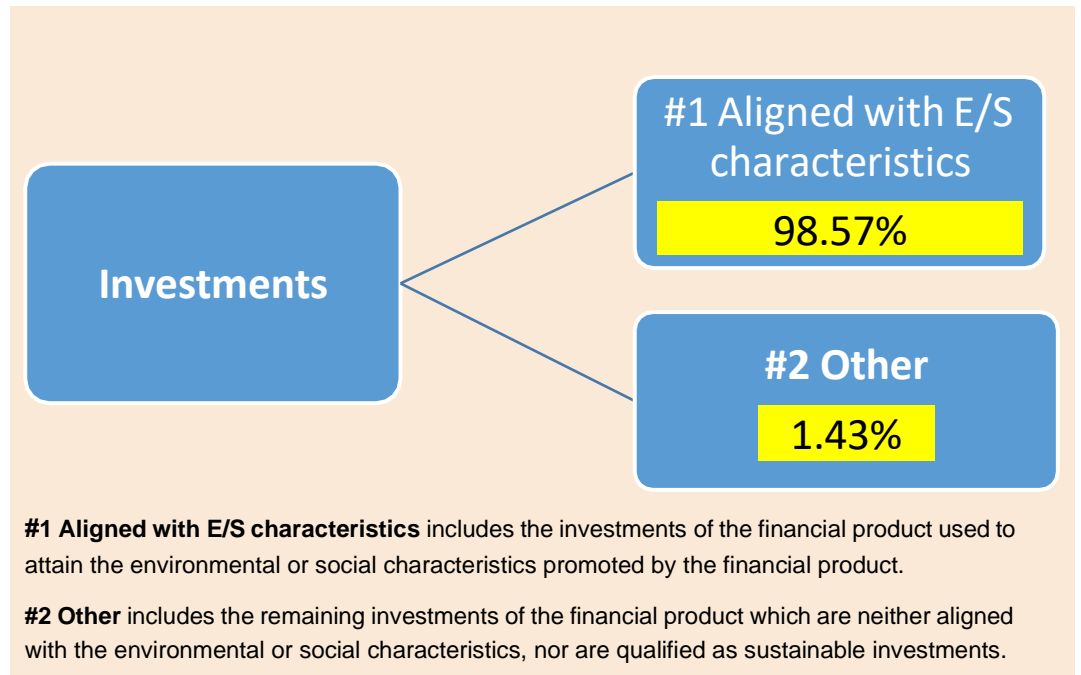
Investments

#1 Aligned with E/S characteristics

98.57%

#2 Other

1.43%

**#1 Aligned with E/S characteristics** includes the investments of the financial product used to attain the environmental or social characteristics promoted by the financial product.

**#2 Other** includes the remaining investments of the financial product which are neither aligned with the environmental or social characteristics, nor are qualified as sustainable investments.